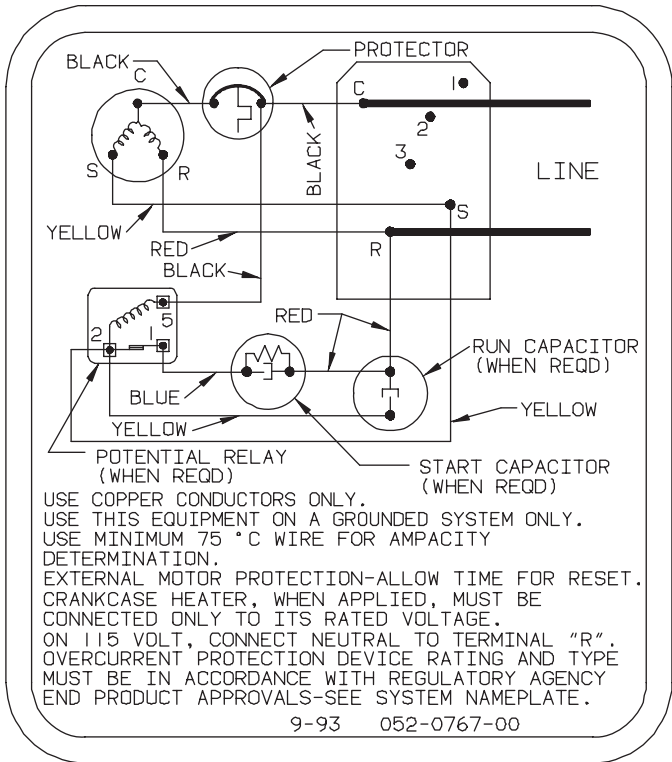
BLACK
C
PROTECTOR
C
1
2
3
S
R
BLACK
LINE
YELLOW
S
RED
R
BLACK
5
2
1
RED
RUN CAPACITOR
(WHEN REQD)
BLUE
YELLOW
YELLOW
POTENTIAL RELAY
(WHEN REQD)
START CAPACITOR
(WHEN REQD)

USE COPPER CONDUCTORS ONLY.
USE THIS EQUIPMENT ON A GROUNDED SYSTEM ONLY.
USE MINIMUM 75 °C WIRE FOR AMPACITY DETERMINATION.
EXTERNAL MOTOR PROTECTION-ALLOW TIME FOR RESET.
CRANKCASE HEATER, WHEN APPLIED, MUST BE CONNECTED ONLY TO ITS RATED VOLTAGE.
ON 115 VOLT, CONNECT NEUTRAL TO TERMINAL "R".
OVERCURRENT PROTECTION DEVICE RATING AND TYPE MUST BE IN ACCORDANCE WITH REGULATORY AGENCY END PRODUCT APPROVALS-SEE SYSTEM NAMEPLATE.

9-93 052-0767-00